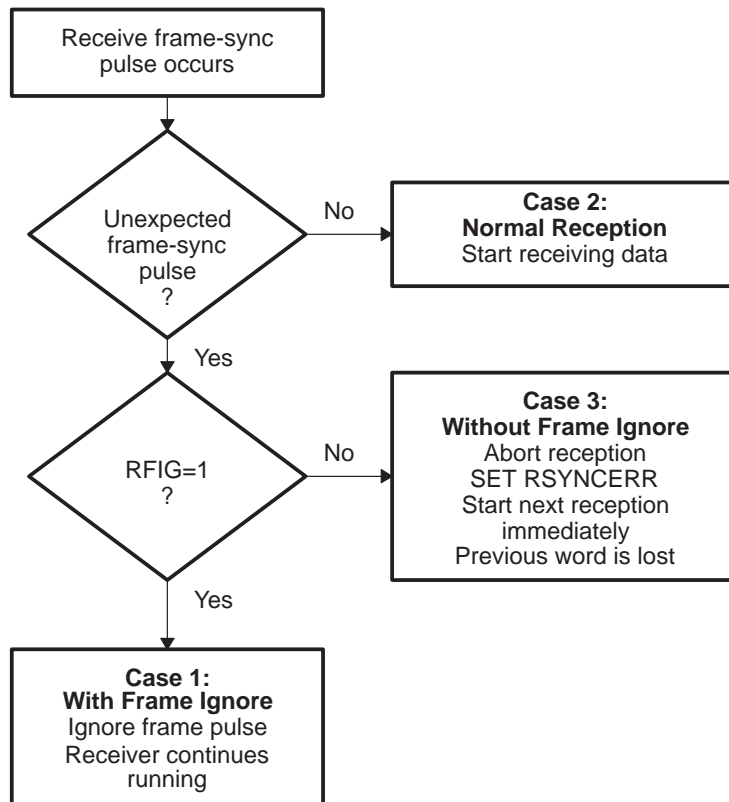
Receive frame-sync pulse occurs

Unexpected frame-sync pulse ?

No

Case 2:
Normal Reception
Start receiving data

Yes

RFIG=1 ?

No

Case 3:
Without Frame Ignore
Abort reception
SET RSYNCERR
Start next reception immediately
Previous word is lost

Yes

Case 1:
With Frame Ignore
Ignore frame pulse
Receiver continues running